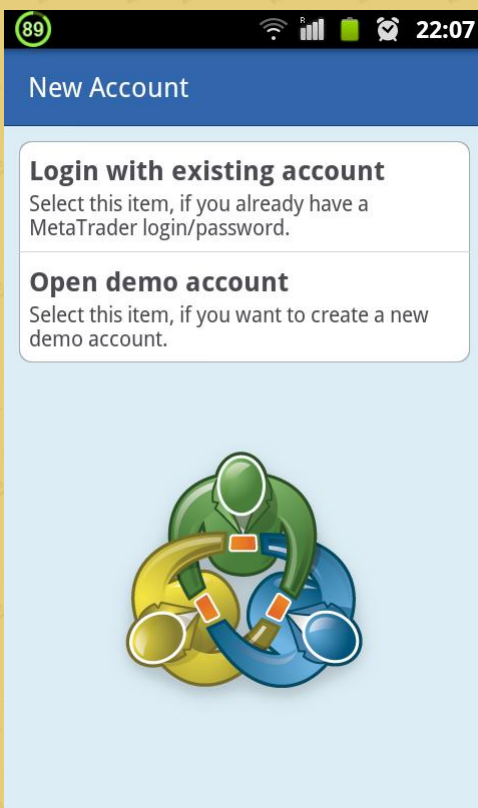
89

R

22:07

New Account

Login with existing account
Select this item, if you already have a MetaTrader login/password.

Open demo account
Select this item, if you want to create a new demo account.